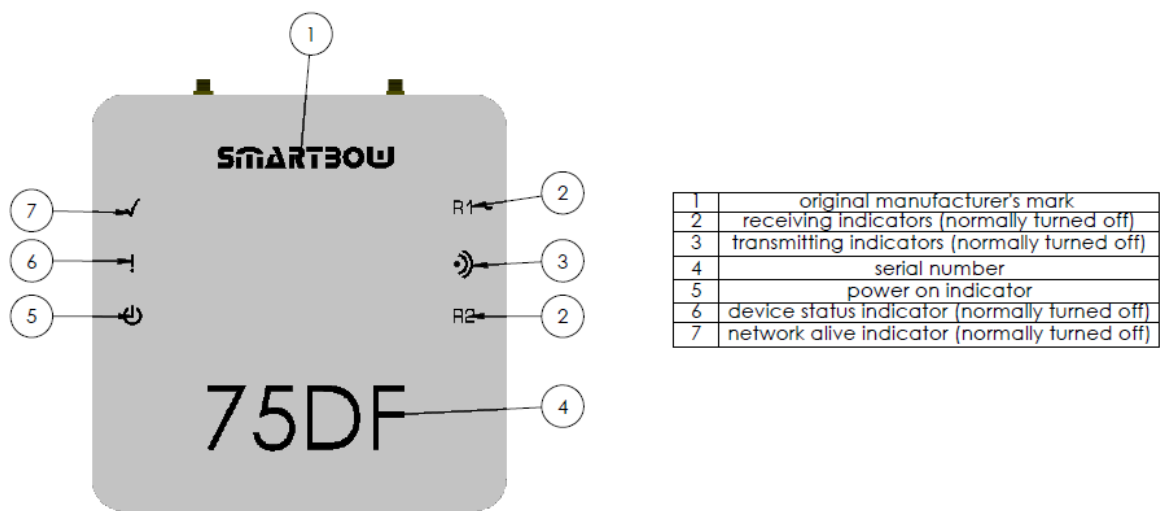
1

SMARTBOW

7 ✓

6 !

5

R1 2

3

R2 2

75DF 4

| 1 | original manufacturer's mark |
|---|---|
| 2 | receiving indicators (normally turned off) |
| 3 | transmitting indicators (normally turned off) |
| 4 | serial number |
| 5 | power on indicator |
| 6 | device status indicator (normally turned off) |
| 7 | network alive indicator (normally turned off) |